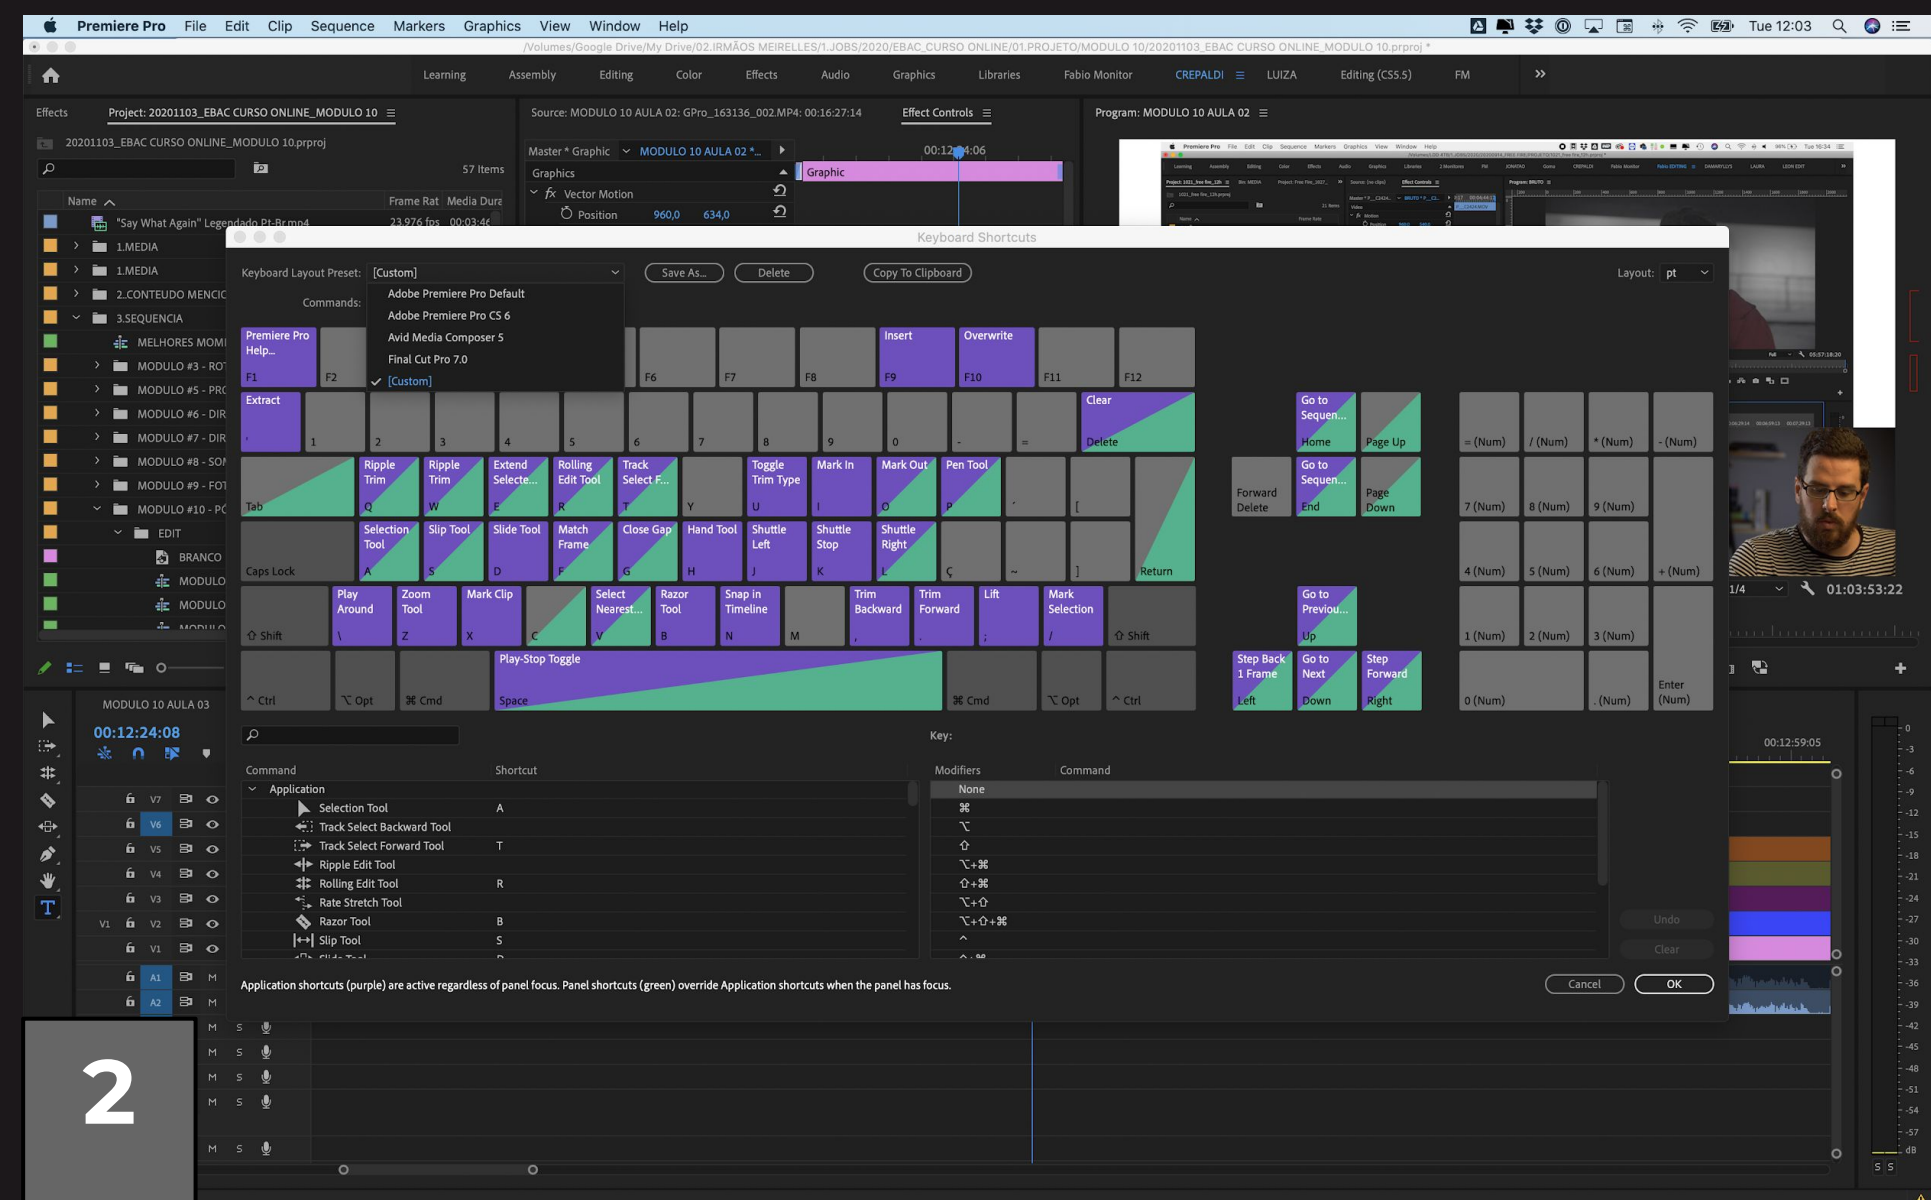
Premiere Pro File Edit Clip Sequence Markers Graphics View Window Help
Tue 12:03
/Volumes/Google Drive/My Drive/02.IRMÃOS MEIRELLES/1.JOBS/2020/EBAC_CURSO ONLINE/01.PROJETO/MODULO 10/20201103_EBAC CURSO ONLINE_MODULO 10.prproj *

Learning Assembly Editing Color Effects Audio Graphics Libraries Fabio Monitor CREPALDI LUIZA Editing (CS5.5) FM

Effects Project: 20201103_EBAC CURSO ONLINE_MODULO 10
Source: MODULO 10 AULA 02: GPro_163136_002.MP4: 00:16:27:14 Effect Controls
Program: MODULO 10 AULA 02

20201103_EBAC CURSO ONLINE_MODULO 10.prproj
57 Items
Name Frame Rat Media Dura
"Say What Again" Legendado Pt-Br.mp4 23.976 fps 00:03:46
1.MEDIA
1.MEDIA
2.CONTEUDO MENCIC
3.SEQUENCIA
MELHORES MOMI
MODULO #3 - RO
MODULO #5 - PR
MODULO #6 - DIR
MODULO #7 - DIR
MODULO #8 - SO
MODULO #9 - FO
MODULO #10 - PC
EDIT
BRANCO
MODULO
MODULO

Master * Graphic MODULO 10 AULA 02 *...
00:12:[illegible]4:06
Graphics
Graphic
Vector Motion
Position 960,0 634,0

Keyboard Shortcuts
Keyboard Layout Preset: [Custom]
Save As... Delete Copy To Clipboard
Layout: pt
Commands:
Adobe Premiere Pro Default
Adobe Premiere Pro CS 6
Avid Media Composer 5
Final Cut Pro 7.0
[Custom]

Premiere Pro Help... F1 | F2 | F6 | F7 | F8 | Insert F9 | Overwrite F10 | F11 | F12
Extract ' | 1 | 2 | 3 | 4 | 5 | 6 | 7 | 8 | 9 | 0 | - | = | Clear Delete
Tab | Ripple Trim Q | Ripple Trim W | Extend Selecte... E | Rolling Edit Tool R | Track Select F... T | Y | Toggle Trim Type U | Mark In I | Mark Out O | Pen Tool P | ´ | [ 
Caps Lock | Selection Tool A | Slip Tool S | Slide Tool D | Match Frame F | Close Gap G | Hand Tool H | Shuttle Left J | Shuttle Stop K | Shuttle Right L | Ç | ~ | ] | Return
⇧ Shift | Play Around \ | Zoom Tool Z | Mark Clip X | C | Select Nearest... V | Razor Tool B | Snap in Timeline N | M | Trim Backward , | Trim Forward . | Lift ; | Mark Selection / | ⇧ Shift
^ Ctrl | ⌥ Opt | ⌘ Cmd | Play-Stop Toggle Space | ⌘ Cmd | ⌥ Opt | ^ Ctrl

Go to Sequen... Home | Page Up
Forward Delete | Go to Sequen... End | Page Down
Go to Previou... Up
Step Back 1 Frame Left | Go to Next Down | Step Forward Right

= (Num) | / (Num) | * (Num) | - (Num)
7 (Num) | 8 (Num) | 9 (Num)
4 (Num) | 5 (Num) | 6 (Num) | + (Num)
1 (Num) | 2 (Num) | 3 (Num)
0 (Num) | . (Num) | Enter (Num)

Key:
Command Shortcut
Application
Selection Tool A
Track Select Backward Tool
Track Select Forward Tool T
Ripple Edit Tool
Rolling Edit Tool R
Rate Stretch Tool
Razor Tool B
Slip Tool S

Modifiers Command
None
⌘
⌥
⇧
⌥+⌘
⇧+⌘
⌥+⇧
⌥+⇧+⌘
^

Undo
Clear

Application shortcuts (purple) are active regardless of panel focus. Panel shortcuts (green) override Application shortcuts when the panel has focus.
Cancel OK

MODULO 10 AULA 03
00:12:24:08
V7 V6 V5 V4 V3 V1 V2 V1 A1 M A2 M
M S
2
1/4 01:03:53:22
00:12:59:05